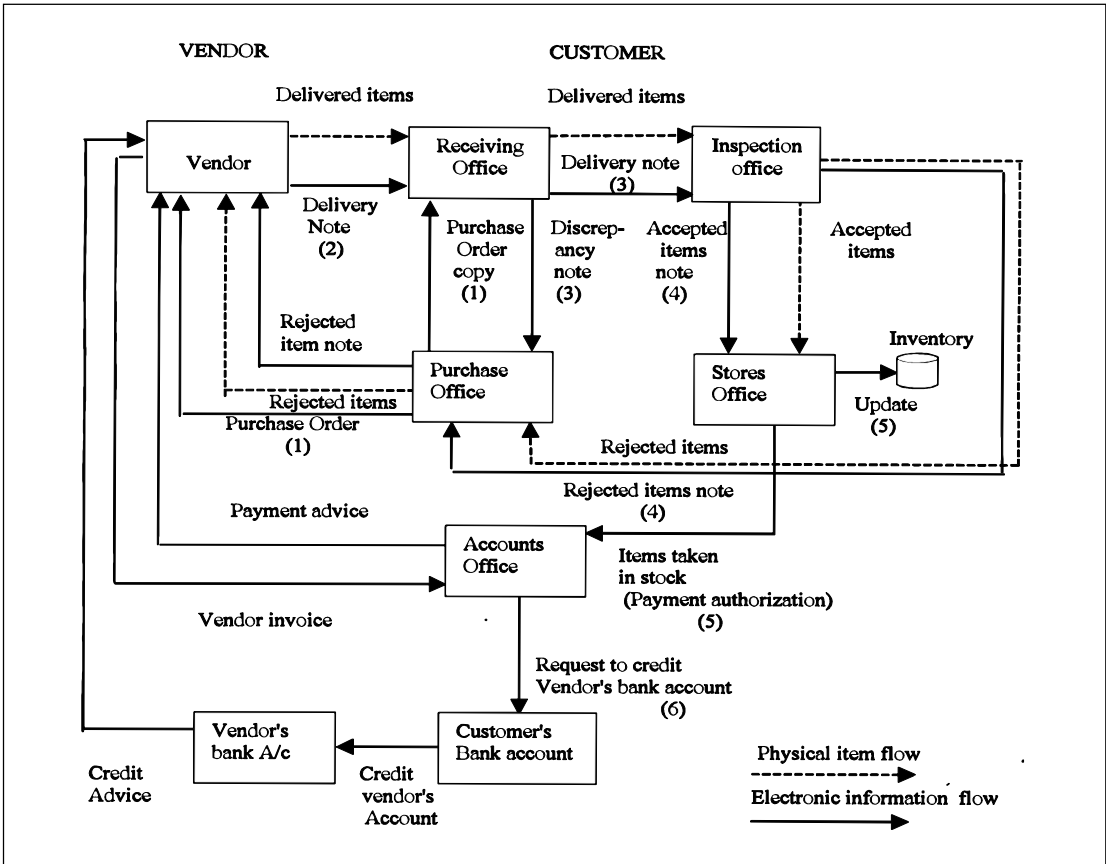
VENDOR

CUSTOMER

Delivered items

Delivered items

Vendor

Receiving Office

Delivery note (3)

Inspection office

Delivery Note (2)

Purchase Order copy (1)

Discrepancy note (3)

Accepted items note (4)

Accepted items

Rejected item note

Purchase Office

Stores Office

Inventory

Rejected items

Purchase Order (1)

Update (5)

Rejected items

Rejected items note (4)

Payment advice

Accounts Office

Items taken in stock (Payment authorization) (5)

Vendor invoice

Request to credit Vendor's bank account (6)

Vendor's bank A/c

Customer's Bank account

Physical item flow

Credit Advice

Credit vendor's Account

Electronic information flow